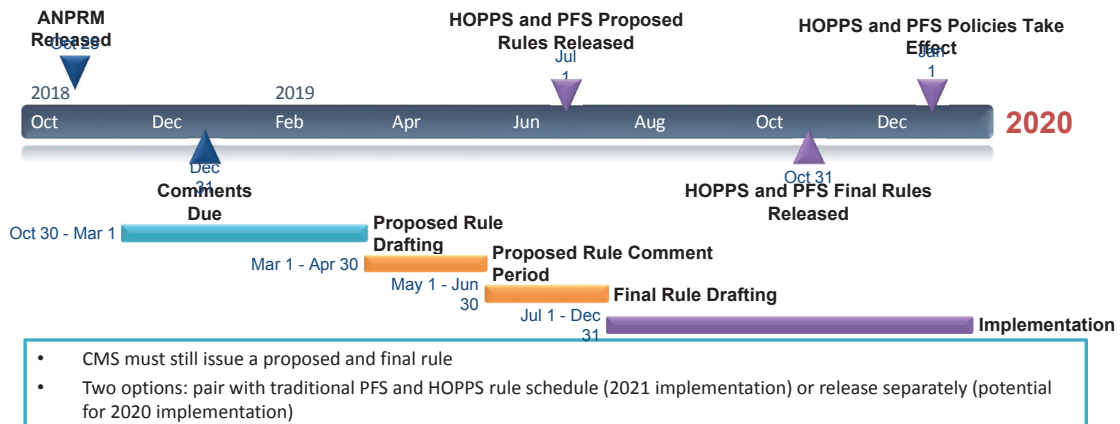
ANPRM Released
Oct 25

HOPPS and PFS Proposed Rules Released
Jul 1

HOPPS and PFS Policies Take Effect
Jan 1

2018
2019

Oct Dec Feb Apr Jun Aug Oct Dec

2020

Dec 31
Comments Due

Oct 31
HOPPS and PFS Final Rules Released

Oct 30 - Mar 1
Proposed Rule Drafting

Mar 1 - Apr 30
Proposed Rule Comment Period

May 1 - Jun 30
Final Rule Drafting

Jul 1 - Dec 31
Implementation

• CMS must still issue a proposed and final rule
• Two options: pair with traditional PFS and HOPPS rule schedule (2021 implementation) or release separately (potential for 2020 implementation)